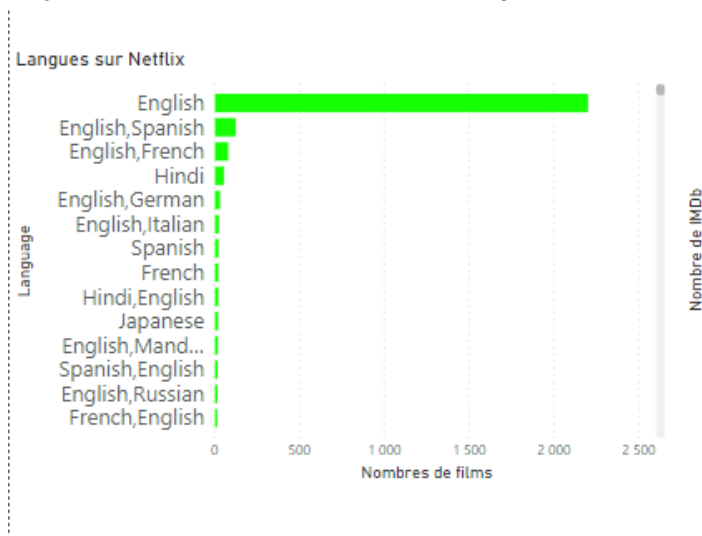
Langues sur Netflix

Language

English
English,Spanish
English,French
Hindi
English,German
English,Italian
Spanish
French
Hindi,English
Japanese
English,Mand...
Spanish,English
English,Russian
French,English

0 500 1 000 1 500 2 000 2 500

Nombres de films

Nombre de IMDb